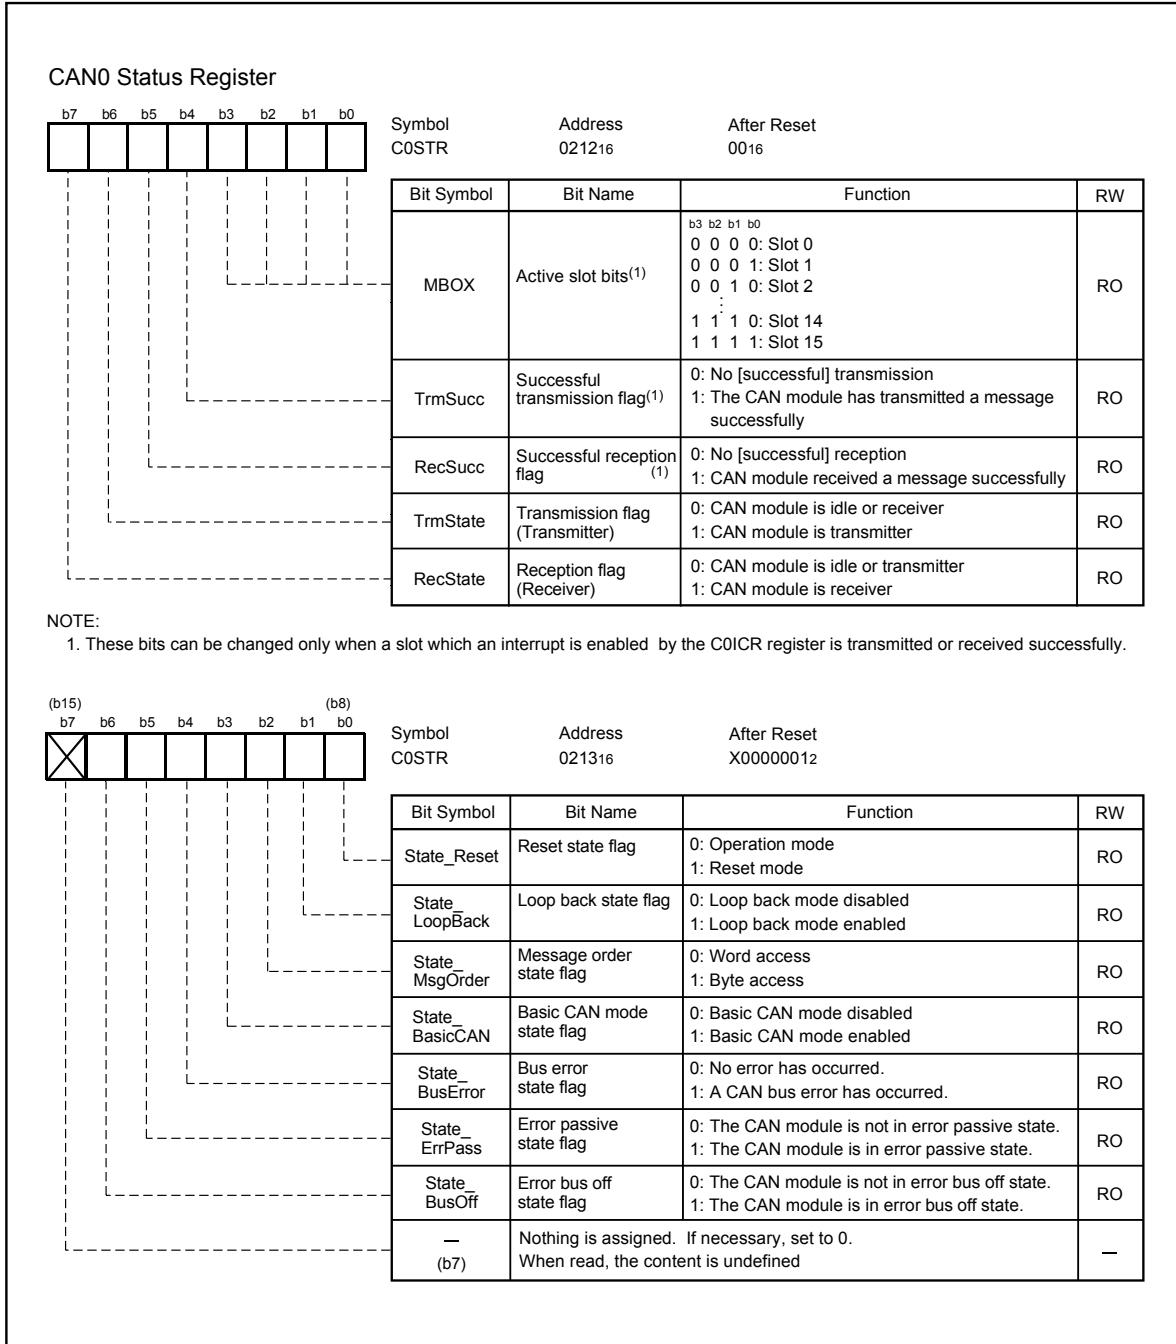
CAN0 Status Register

b7 b6 b5 b4 b3 b2 b1 b0

Symbol
C0STR

Address
$0212_{16}$

After Reset
$00_{16}$

| Bit Symbol | Bit Name | Function | RW |
|---|---|---|---|
| MBOX | Active slot bits$^{(1)}$ | b3 b2 b1 b0<br>0 0 0 0: Slot 0<br>0 0 0 1: Slot 1<br>0 0 1 0: Slot 2<br>:<br>1 1 1 0: Slot 14<br>1 1 1 1: Slot 15 | RO |
| TrmSucc | Successful transmission flag$^{(1)}$ | 0: No [successful] transmission<br>1: The CAN module has transmitted a message successfully | RO |
| RecSucc | Successful reception flag $^{(1)}$ | 0: No [successful] reception<br>1: CAN module received a message successfully | RO |
| TrmState | Transmission flag (Transmitter) | 0: CAN module is idle or receiver<br>1: CAN module is transmitter | RO |
| RecState | Reception flag (Receiver) | 0: CAN module is idle or transmitter<br>1: CAN module is receiver | RO |

NOTE:
1. These bits can be changed only when a slot which an interrupt is enabled by the C0ICR register is transmitted or received successfully.

(b15) (b8)
b7 b6 b5 b4 b3 b2 b1 b0

Symbol
C0STR

Address
$0213_{16}$

After Reset
$X0000001_2$

| Bit Symbol | Bit Name | Function | RW |
|---|---|---|---|
| State_Reset | Reset state flag | 0: Operation mode<br>1: Reset mode | RO |
| State_LoopBack | Loop back state flag | 0: Loop back mode disabled<br>1: Loop back mode enabled | RO |
| State_MsgOrder | Message order state flag | 0: Word access<br>1: Byte access | RO |
| State_BasicCAN | Basic CAN mode state flag | 0: Basic CAN mode disabled<br>1: Basic CAN mode enabled | RO |
| State_BusError | Bus error state flag | 0: No error has occurred.<br>1: A CAN bus error has occurred. | RO |
| State_ErrPass | Error passive state flag | 0: The CAN module is not in error passive state.<br>1: The CAN module is in error passive state. | RO |
| State_BusOff | Error bus off state flag | 0: The CAN module is not in error bus off state.<br>1: The CAN module is in error bus off state. | RO |
| — (b7) | | Nothing is assigned. If necessary, set to 0.<br>When read, the content is undefined | — |